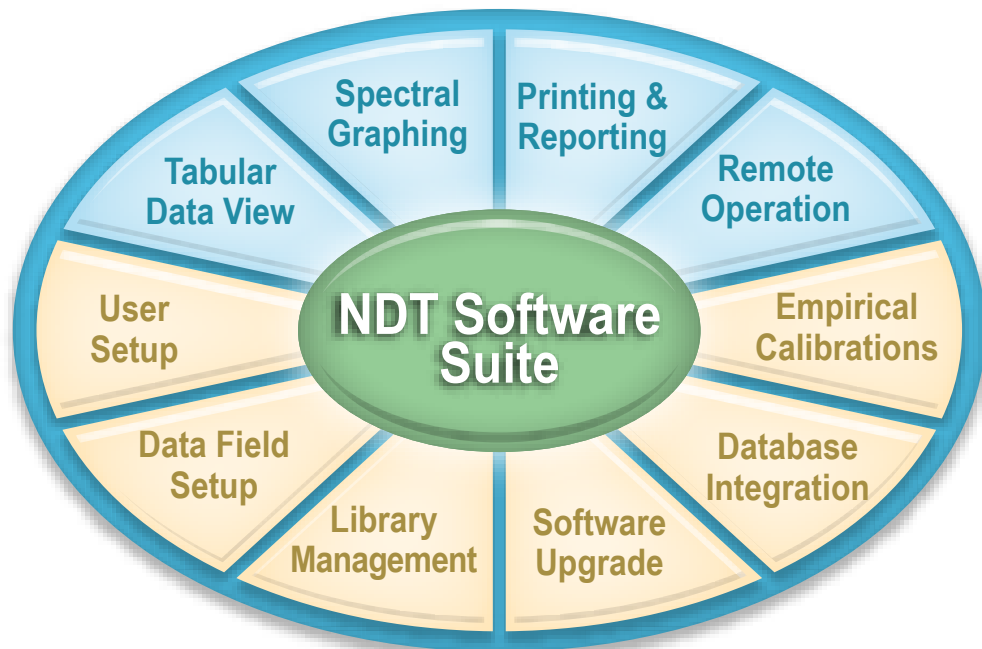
NDT Software Suite

Spectral Graphing

Printing & Reporting

Remote Operation

Empirical Calibrations

Database Integration

Software Upgrade

Library Management

Data Field Setup

User Setup

Tabular Data View